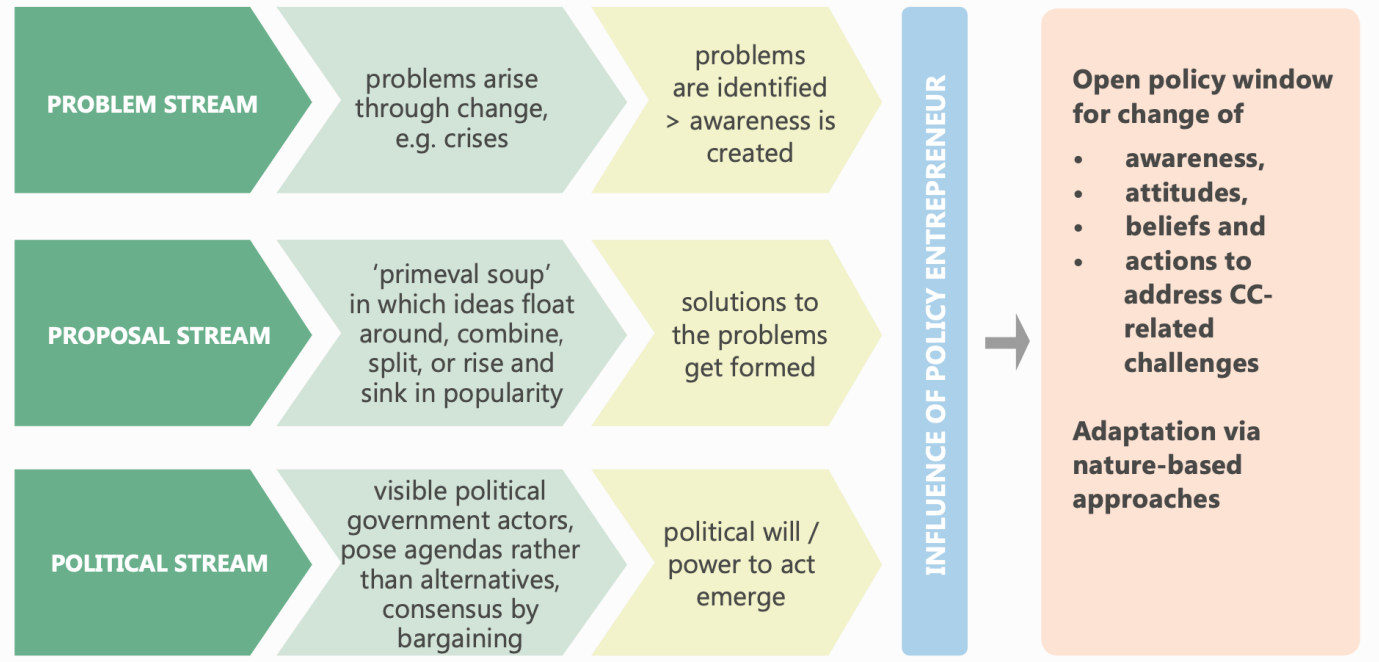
PROBLEM STREAM

problems arise through change, e.g. crises

problems are identified > awareness is created

PROPOSAL STREAM

'primeval soup' in which ideas float around, combine, split, or rise and sink in popularity

solutions to the problems get formed

POLITICAL STREAM

visible political government actors, pose agendas rather than alternatives, consensus by bargaining

political will / power to act emerge

INFLUENCE OF POLICY ENTREPRENEUR

Open policy window for change of

- awareness,
- attitudes,
- beliefs and
- actions to address CC-related challenges

Adaptation via nature-based approaches